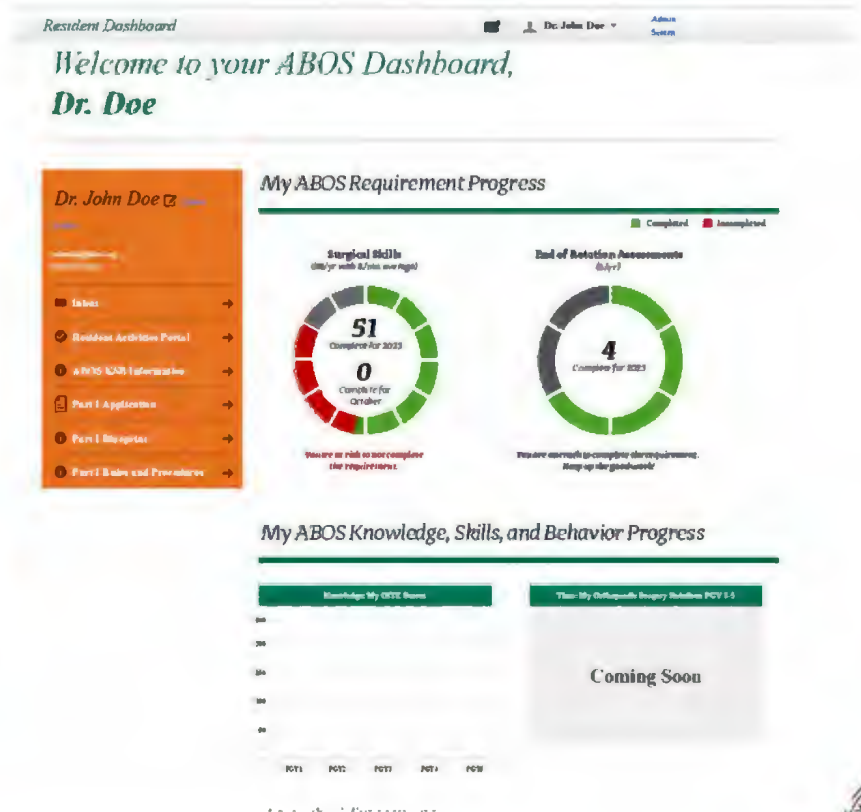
Resident Dashboard

Dr. John Doe

Admin Screen

Welcome to your ABOS Dashboard, Dr. Doe

Dr. John Doe

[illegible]

Inbox

Resident Activities Portal

ABOS KSB Information

Part I Application

Part I Blueprint

Part I Rules and Procedures

My ABOS Requirement Progress

Completed

Incompleted

Surgical Skills
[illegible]

51
Complete for 2023

0
Complete for October

You are at risk to not complete the requirement.

End of Rotation Assessments
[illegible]

4
Complete for 2023

You are on track to complete the requirement. Keep up the good work!

My ABOS Knowledge, Skills, and Behavior Progress

Knowledge: My OITE Scores

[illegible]

PGY1

PGY2

PGY3

PGY4

PGY5

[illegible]

Coming Soon

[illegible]